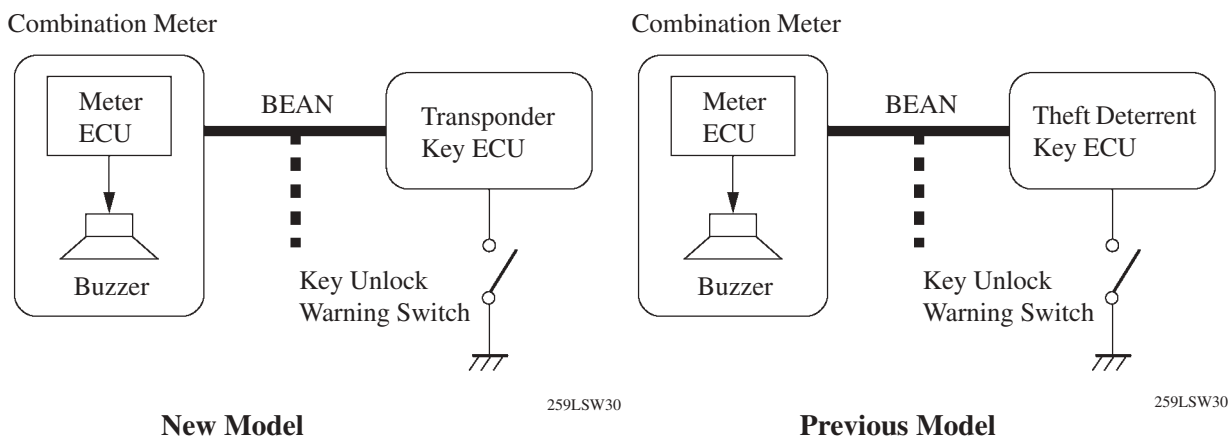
Combination Meter

Meter ECU

BEAN

Transponder Key ECU

Buzzer

Key Unlock Warning Switch

259LSW30

New Model

Combination Meter

Meter ECU

BEAN

Theft Deterrent Key ECU

Buzzer

Key Unlock Warning Switch

259LSW30

Previous Model